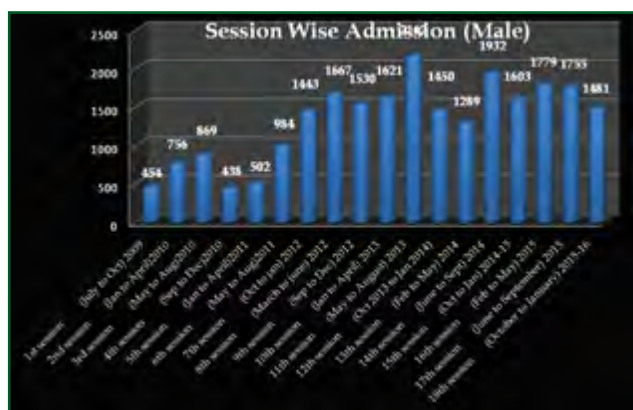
Session Wise Admission (Male)

2500
2000
1500
1000
500
0

454
756
869
438
502
984
1443
1667
1530
1621
2188
1450
1289
1932
1603
1779
1755
1481

1st session (July to Oct) 2009
2nd session (Jan to April)2010
3rd session (May to Aug)2010
4th session (Sep to Dec)2010
5th session (Jan to April)2011
6th session (May to Aug)2011
7th session (Oct to Jan) 2012
8th session (March to June) 2012
9th session (Sep to Dec) 2012
10th session (Jan to April) 2013
11th session (May to August) 2013
12th session (Oct 2013 to Jan 2014)
13th session (Feb to May) 2014
14th session (June to Sept) 2014
15th session (Oct to Jan) 2014-15
16th session (Feb to May) 2015
17th session (June to September) 2015
18th session (October to January) 2015-16